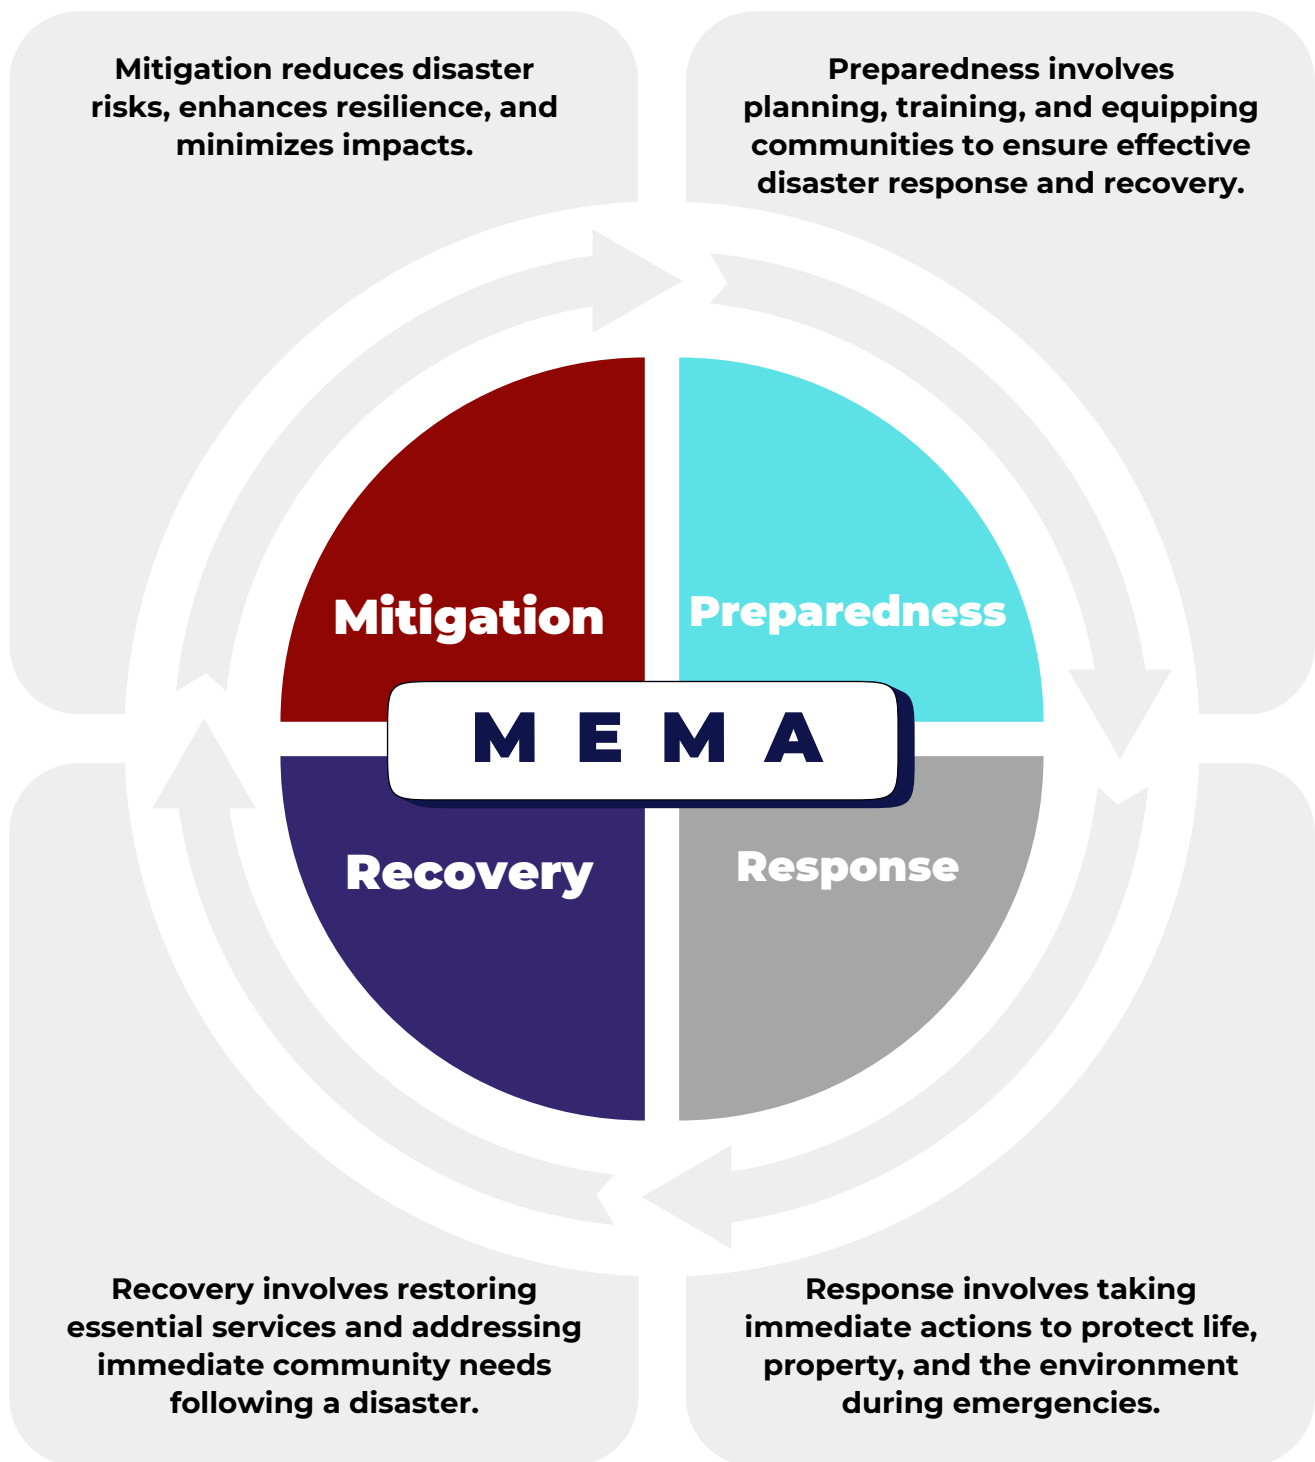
Mitigation reduces disaster risks, enhances resilience, and minimizes impacts.

Preparedness involves planning, training, and equipping communities to ensure effective disaster response and recovery.

Mitigation

Preparedness

MEMA

Recovery

Response

Recovery involves restoring essential services and addressing immediate community needs following a disaster.

Response involves taking immediate actions to protect life, property, and the environment during emergencies.